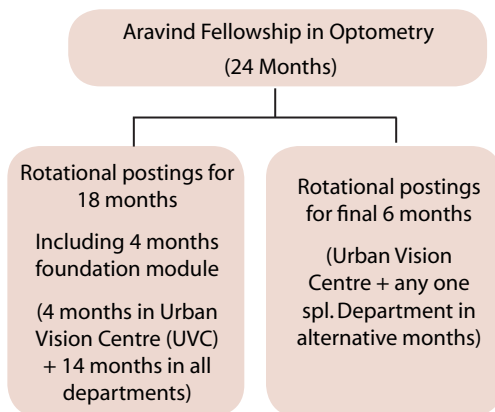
Aravind Fellowship in Optometry
(24 Months)

Rotational postings for 18 months

Including 4 months foundation module

(4 months in Urban Vision Centre (UVC) + 14 months in all departments)

Rotational postings for final 6 months

(Urban Vision Centre + any one spl. Department in alternative months)